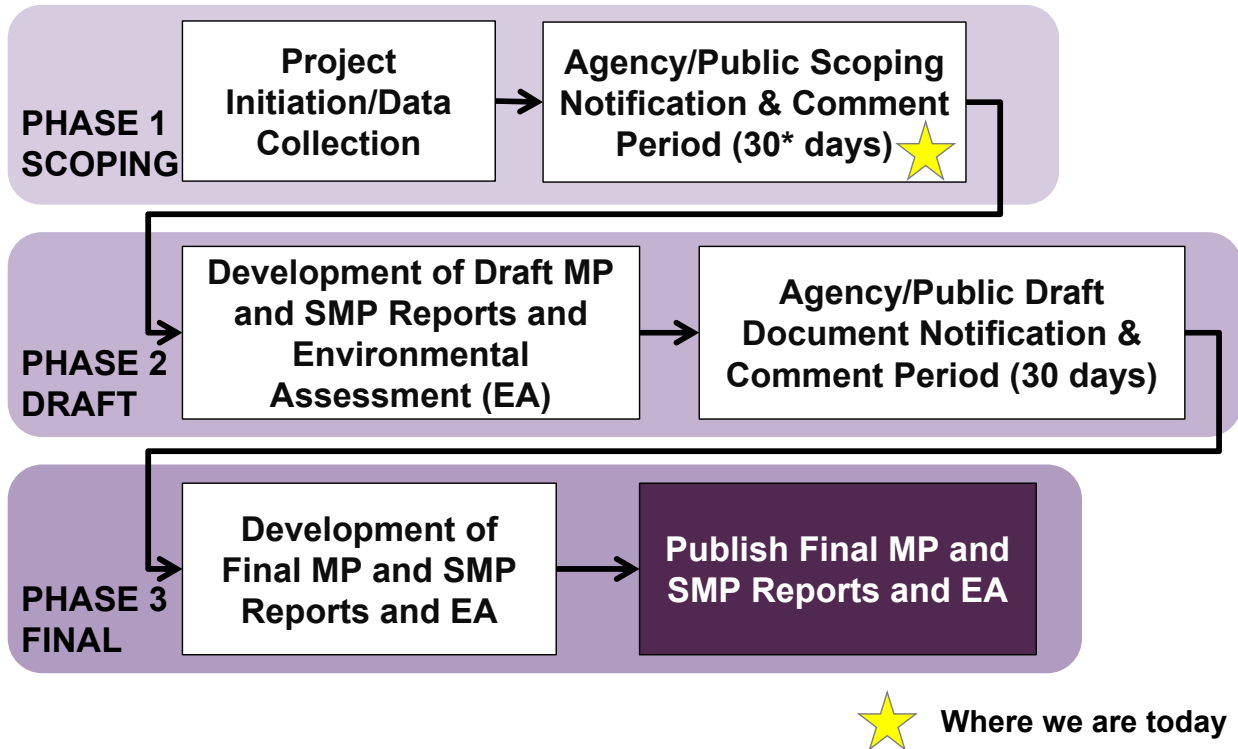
PHASE 1 SCOPING

Project Initiation/Data Collection

Agency/Public Scoping Notification & Comment Period (30* days)

PHASE 2 DRAFT

Development of Draft MP and SMP Reports and Environmental Assessment (EA)

Agency/Public Draft Document Notification & Comment Period (30 days)

PHASE 3 FINAL

Development of Final MP and SMP Reports and EA

Publish Final MP and SMP Reports and EA

Where we are today